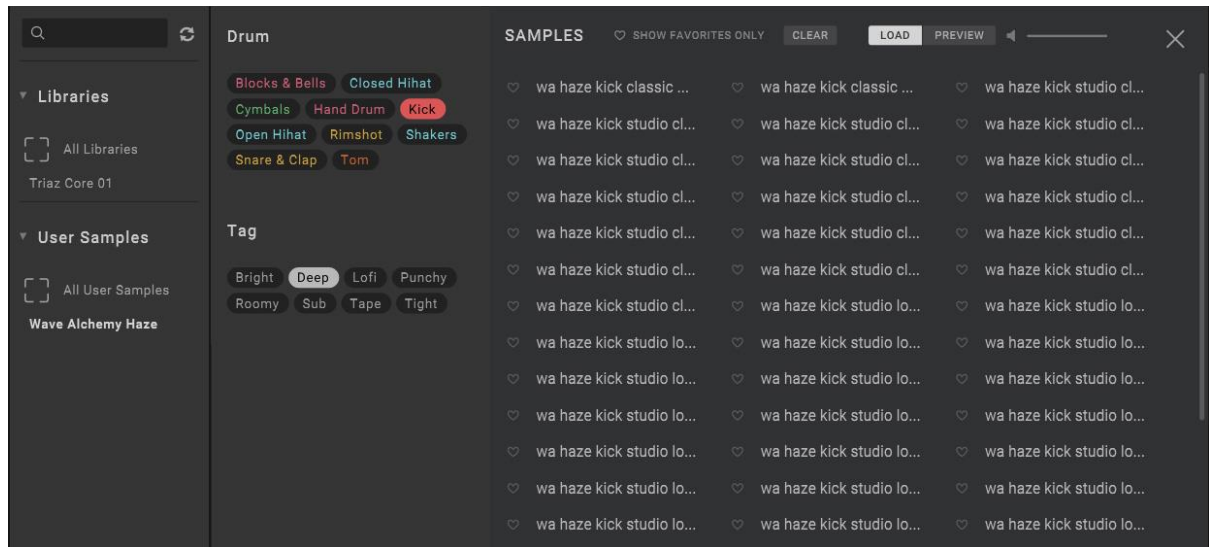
Libraries

All Libraries

Triaz Core 01

User Samples

All User Samples

Wave Alchemy Haze

Drum

Blocks & Bells Closed Hihat Cymbals Hand Drum Kick Open Hihat Rimshot Shakers Snare & Clap Tom

Tag

Bright Deep Lofi Punchy Roomy Sub Tape Tight

SAMPLES SHOW FAVORITES ONLY CLEAR LOAD PREVIEW

wa haze kick classic ... wa haze kick classic ... wa haze kick studio cl...
wa haze kick studio cl... wa haze kick studio cl... wa haze kick studio cl...
wa haze kick studio cl... wa haze kick studio cl... wa haze kick studio cl...
wa haze kick studio cl... wa haze kick studio cl... wa haze kick studio cl...
wa haze kick studio cl... wa haze kick studio cl... wa haze kick studio cl...
wa haze kick studio cl... wa haze kick studio cl... wa haze kick studio cl...
wa haze kick studio cl... wa haze kick studio lo... wa haze kick studio lo...
wa haze kick studio lo... wa haze kick studio lo... wa haze kick studio lo...
wa haze kick studio lo... wa haze kick studio lo... wa haze kick studio lo...
wa haze kick studio lo... wa haze kick studio lo... wa haze kick studio lo...
wa haze kick studio lo... wa haze kick studio lo... wa haze kick studio lo...
wa haze kick studio lo... wa haze kick studio lo... wa haze kick studio lo...
wa haze kick studio lo... wa haze kick studio lo... wa haze kick studio lo...